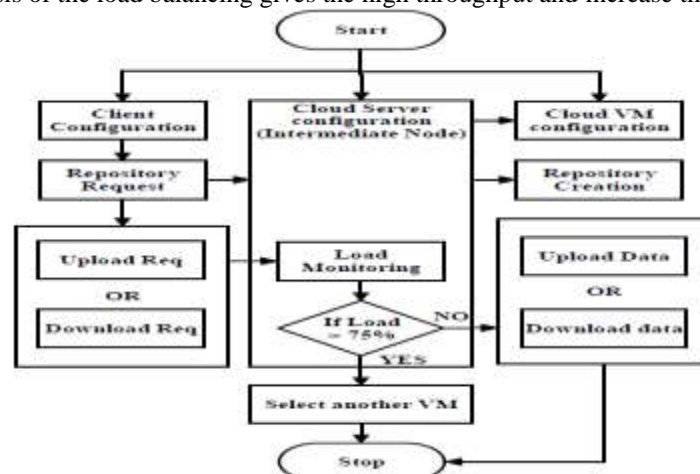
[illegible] of the load balancing gives the high throughput and increase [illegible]

Start

Client Configuration

Cloud Server configuration (Intermediate Node)

Cloud VM configuration

Repository Request

Repository Creation

Upload Req

OR

Download Req

Load Monitoring

Upload Data

OR

Download data

If Load = 75%

NO

YES

Select another VM

Stop